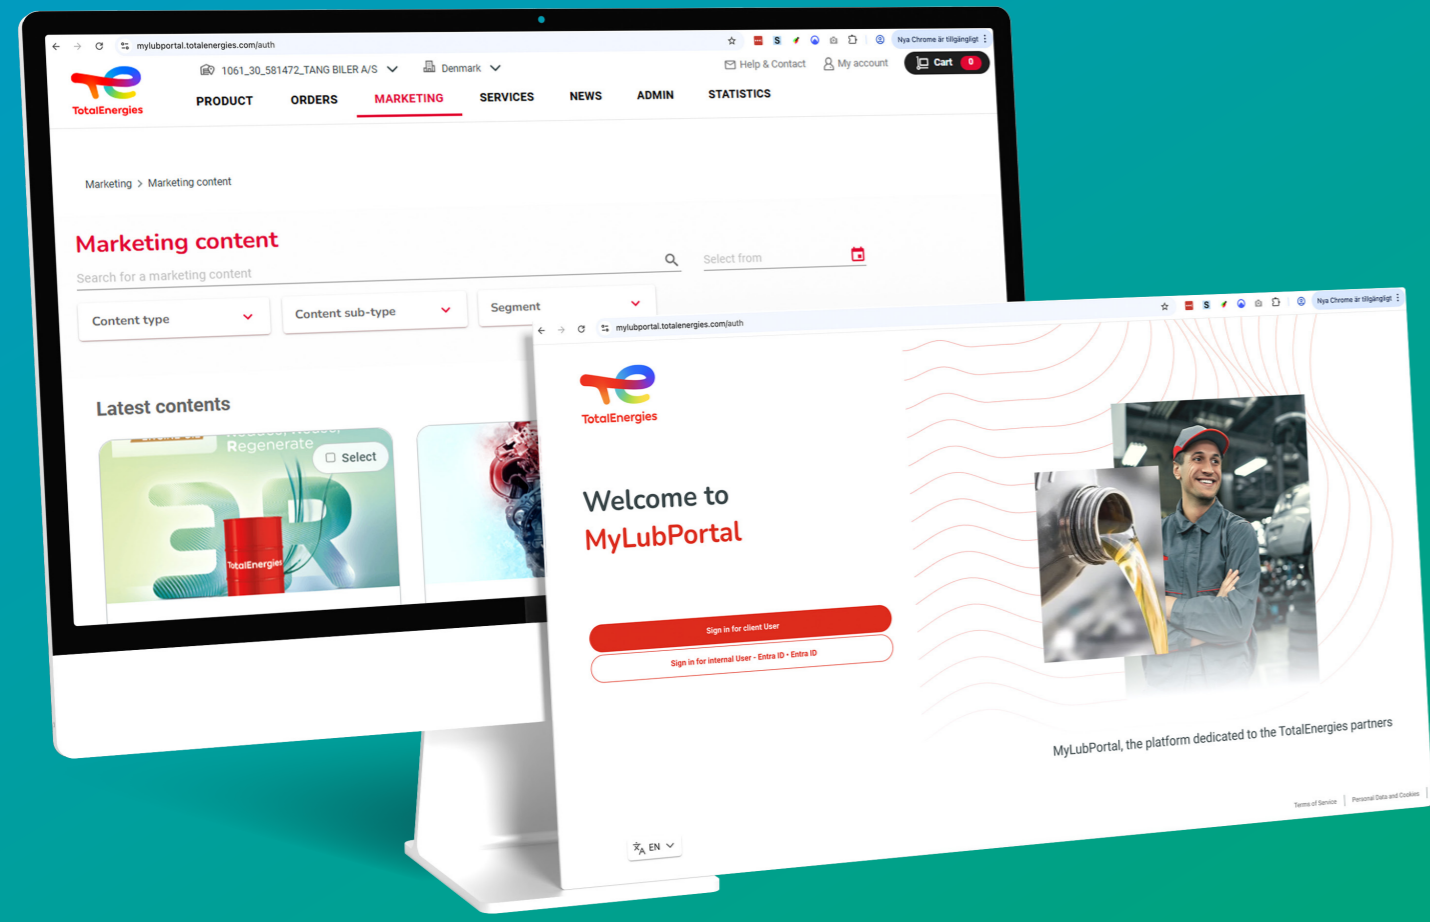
mylubportal.totalenergies.com/auth

Nya Chrome är tillgängligt

TotalEnergies

1061_30_581472_TANG BILER A/S

Denmark

Help & Contact

My account

Cart 0

PRODUCT

ORDERS

MARKETING

SERVICES

NEWS

ADMIN

STATISTICS

Marketing > Marketing content

Marketing content

Search for a marketing content

Select from

Content type

Content sub-type

Segment

Latest contents

Regenerate

Select

TotalEnergies

mylubportal.totalenergies.com/auth

Nya Chrome är tillgängligt

TotalEnergies

Welcome to

MyLubPortal

Sign in for client User

Sign in for internal User - Entra ID - Entra ID

MyLubPortal, the platform dedicated to the TotalEnergies partners

Terms of Service | Personal Data and Cookies

EN